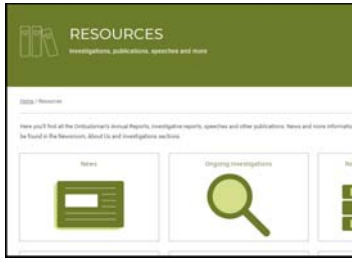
RESOURCES

Investigations, publications, speeches and more

Home / Resources

Here you'll find all the Ombudsman's Annual Reports, investigative reports, speeches and other publications. News and more informati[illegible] be found in the Newsroom, About Us and Investigations sections.

News

Ongoing Investigations

Re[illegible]